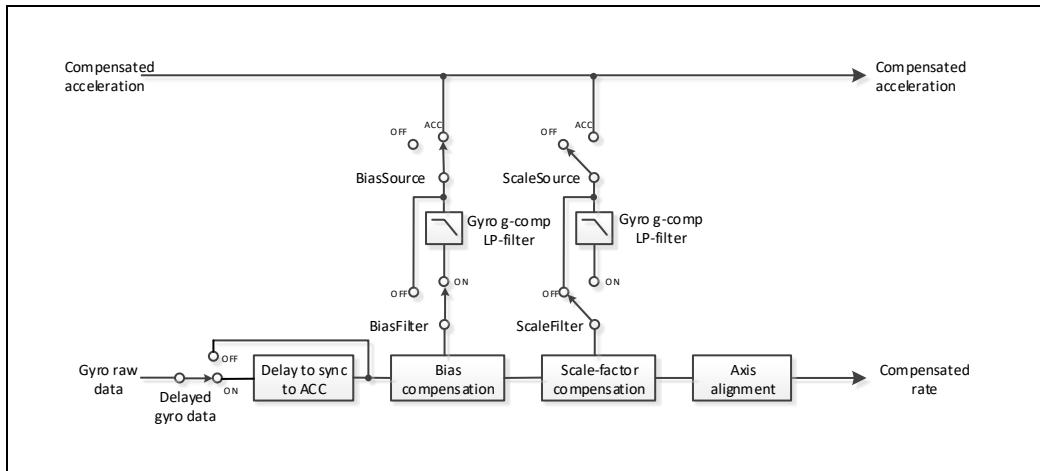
Compensated acceleration

Compensated acceleration

OFF

ACC

BiasSource

Gyro g-comp LP-filter

OFF

ON

BiasFilter

OFF

ACC

ScaleSource

Gyro g-comp LP-filter

ON

OFF

ScaleFilter

Gyro raw data

Delayed gyro data

OFF

ON

Delay to sync to ACC

Bias compensation

Scale-factor compensation

Axis alignment

Compensated rate